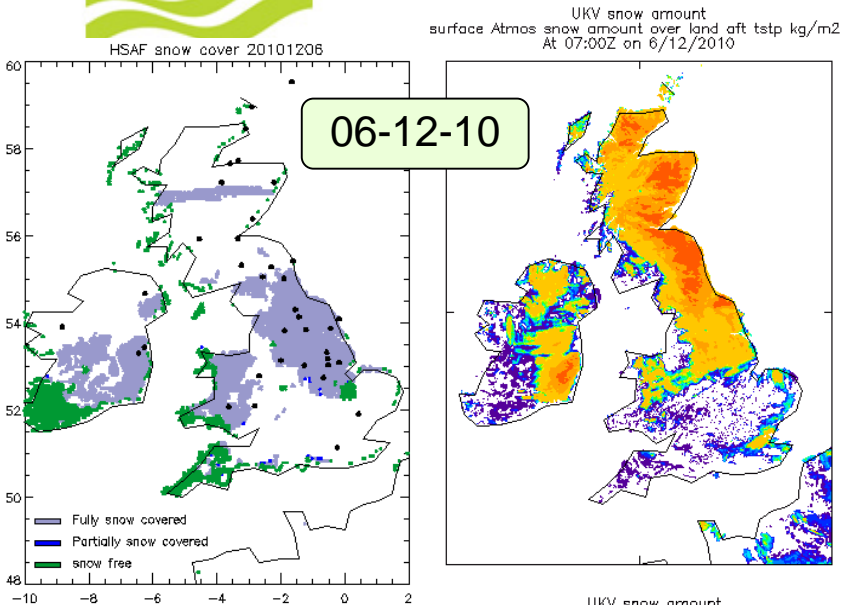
HSAF snow cover 20101206

UKV snow amount
surface Atmos snow amount over land aft tstp kg/m2
At 07:00Z on 6/12/2010

06-12-10

60
58
56
54
52
50
48

-10 -8 -6 -4 -2 0 2

Fully snow covered
Partially snow covered
snow free

UKV snow amount